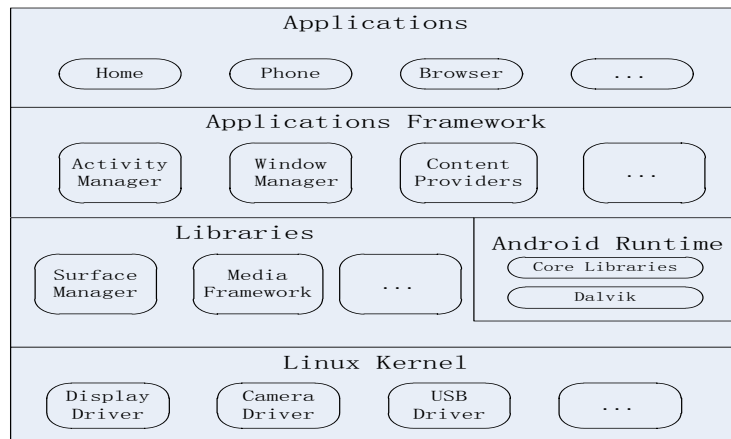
Applications

Home

Phone

Browser

...

Applications Framework

Activity Manager

Window Manager

Content Providers

...

Libraries

Surface Manager

Media Framework

...

Android Runtime

Core Libraries

Dalvik

Linux Kernel

Display Driver

Camera Driver

USB Driver

...